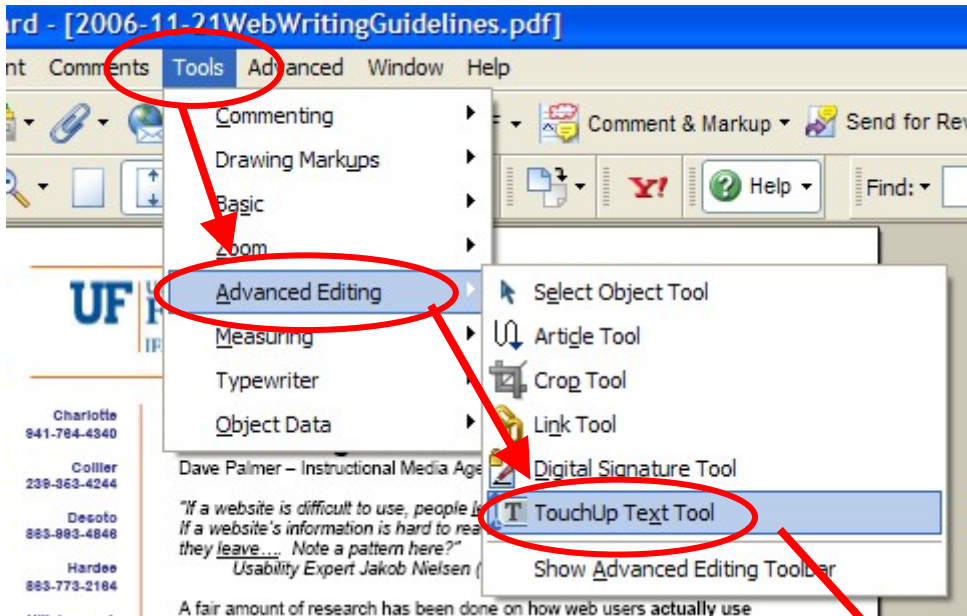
ard - [2006-11-21WebWritingGuidelines.pdf]

nt Comments Tools Advanced Window Help

Comment & Markup Send for Rev

Y! Help Find:

Commenting
Drawing Markups
Basic
Zoom
Advanced Editing
Measuring
Typewriter
Object Data

Select Object Tool
Article Tool
Crop Tool
Link Tool
Digital Signature Tool
TouchUp Text Tool
Show Advanced Editing Toolbar

UF

Charlotte
941-764-4340

Collier
239-353-4244

Desoto
863-993-4846

Hardee
863-773-2164

Dave Palmer – Instructional Media Age

"If a website is difficult to use, people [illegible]
If a website's information is hard to rea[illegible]
they leave…. Note a pattern here?"
Usability Expert Jakob Nielsen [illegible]

A fair amount of research has been done on how web users actually use